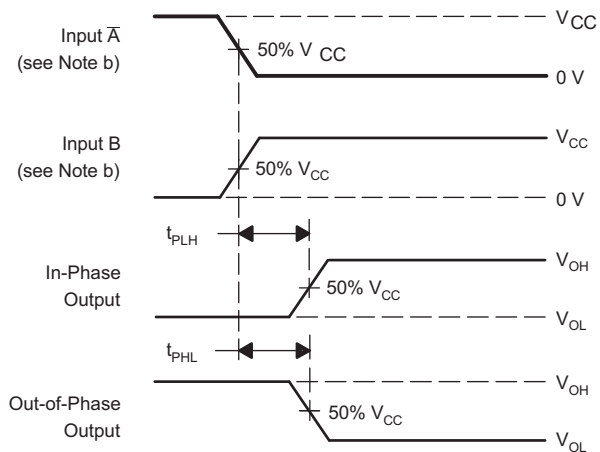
Input $\overline{A}$ (see Note b)

$V_{CC}$

50% $V_{CC}$

0 V

Input B (see Note b)

$V_{CC}$

50% $V_{CC}$

0 V

$t_{PLH}$

In-Phase Output

$V_{OH}$

50% $V_{CC}$

$V_{OL}$

$t_{PHL}$

Out-of-Phase Output

$V_{OH}$

50% $V_{CC}$

$V_{OL}$